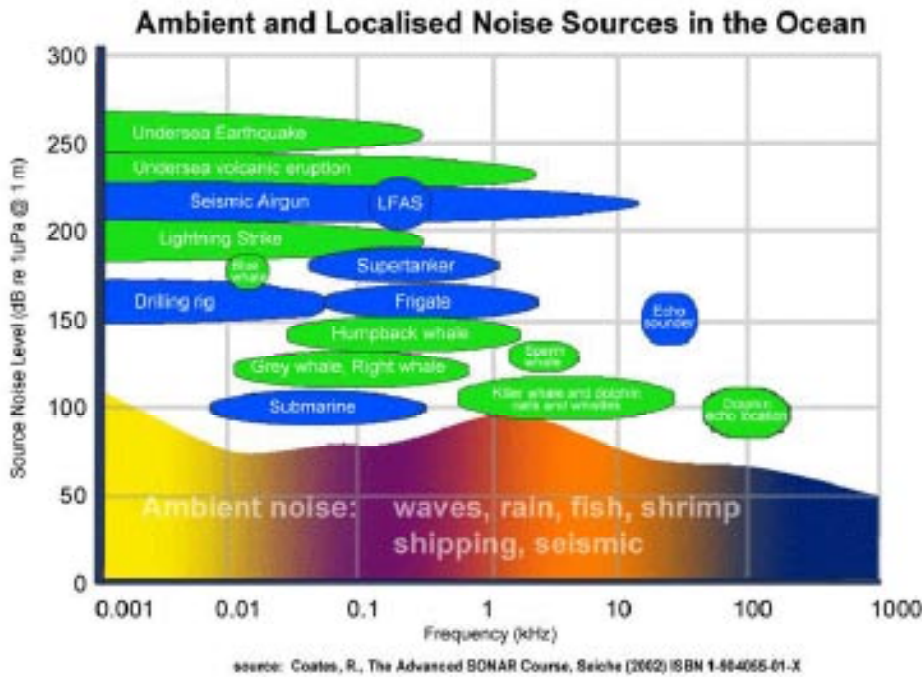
Ambient and Localised Noise Sources in the Ocean

300
250
200
150
100
50
0

Source Noise Level (dB re 1uPa @ 1 m)

Undersea Earthquake
Undersea volcanic eruption
Seismic Airgun
LFAS
Lightning Strike
Blue whale
Supertanker
Drilling rig
Frigate
Echo sounder
Humpback whale
Sperm whale
Grey whale, Right whale
Killer whale and dolphin calls and whistles
Dolphin echo location
Submarine

Ambient noise: waves, rain, fish, shrimp shipping, seismic

0.001
0.01
0.1
1
10
100
1000

Frequency (kHz)

source: Coates, R., The Advanced SONAR Course, Seiche (2002) ISBN 1-904055-01-X